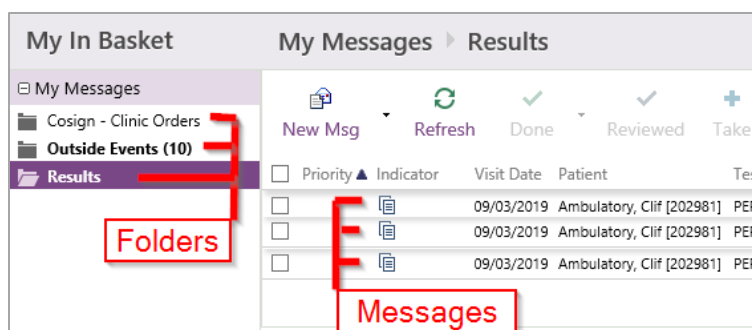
My In Basket

My Messages ▸ Results

⊟ My Messages

Cosign - Clinic Orders

**Outside Events (10)**

Results

New Msg

Refresh

Done

Reviewed

Take

Priority ▲

Indicator

Visit Date

Patient

Te

09/03/2019 Ambulatory, Clif [202981] PE

09/03/2019 Ambulatory, Clif [202981] PE

09/03/2019 Ambulatory, Clif [202981] PE

Folders

Messages